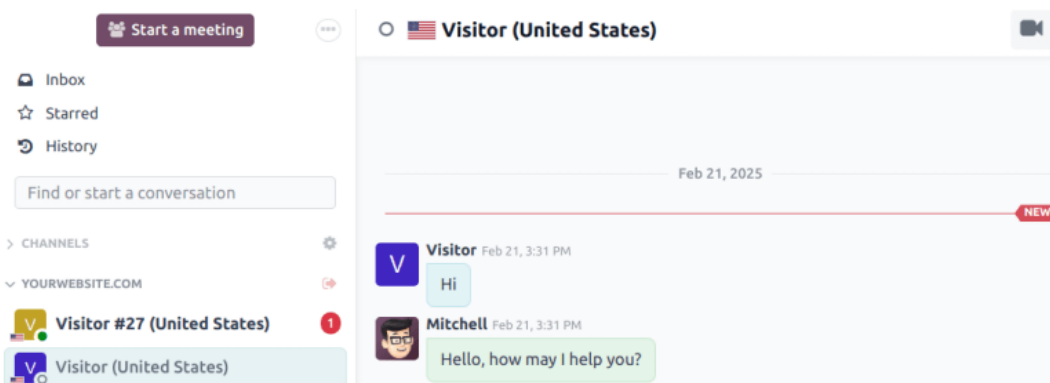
Start a meeting

Inbox
Starred
History

Find or start a conversation

CHANNELS

YOURWEBSITE.COM

V Visitor #27 (United States) 1

V Visitor (United States)

Visitor (United States)

Feb 21, 2025

NEW

V Visitor Feb 21, 3:31 PM
Hi

Mitchell Feb 21, 3:31 PM
Hello, how may I help you?